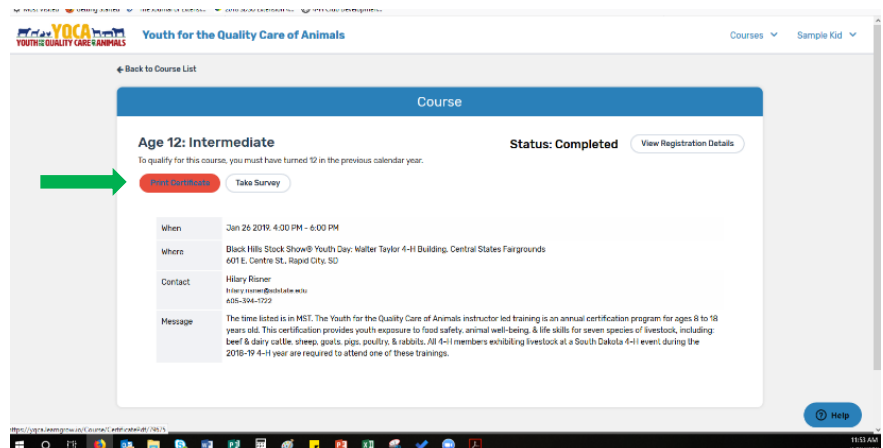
YQCA YOUTH FOR THE QUALITY CARE OF ANIMALS

Youth for the Quality Care of Animals

Courses

Sample Kid

Back to Course List

Course

Age 12: Intermediate

To qualify for this course, you must have turned 12 in the previous calendar year.

Status: Completed

View Registration Details

Print Certificate

Take Survey

| When | Jan 26 2019, 4:00 PM - 6:00 PM |
|---|---|
| Where | Black Hills Stock Show® Youth Day: Walter Taylor 4-H Building, Central States Fairgrounds 601 E. Centre St., Rapid City, SD |
| Contact | Hilary Risner hilary.risner@sdstate.edu 605-394-1722 |
| Message | The time listed is in MST. The Youth for the Quality Care of Animals instructor led training is an annual certification program for ages 8 to 18 years old. This certification provides youth exposure to food safety, animal well-being, & life skills for seven species of livestock, including: beef & dairy cattle, sheep, goats, pigs, poultry, & rabbits. All 4-H members exhibiting livestock at a South Dakota 4-H event during the 2018-19 4-H year are required to attend one of these trainings. |

Help

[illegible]

11:53 AM